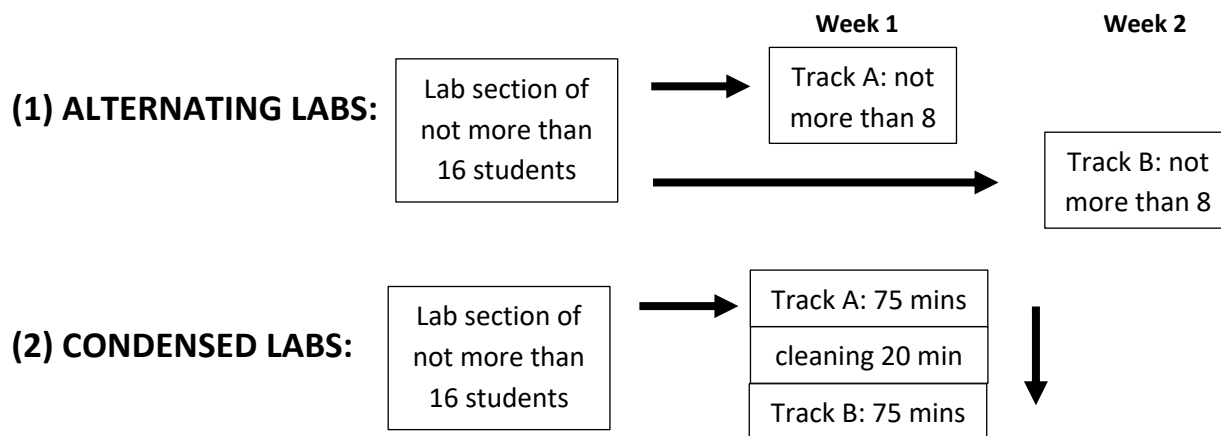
Week 1

Week 2

(1) ALTERNATING LABS:

Lab section of not more than 16 students

Track A: not more than 8

Track B: not more than 8

(2) CONDENSED LABS:

Lab section of not more than 16 students

Track A: 75 mins

cleaning 20 min

Track B: 75 mins